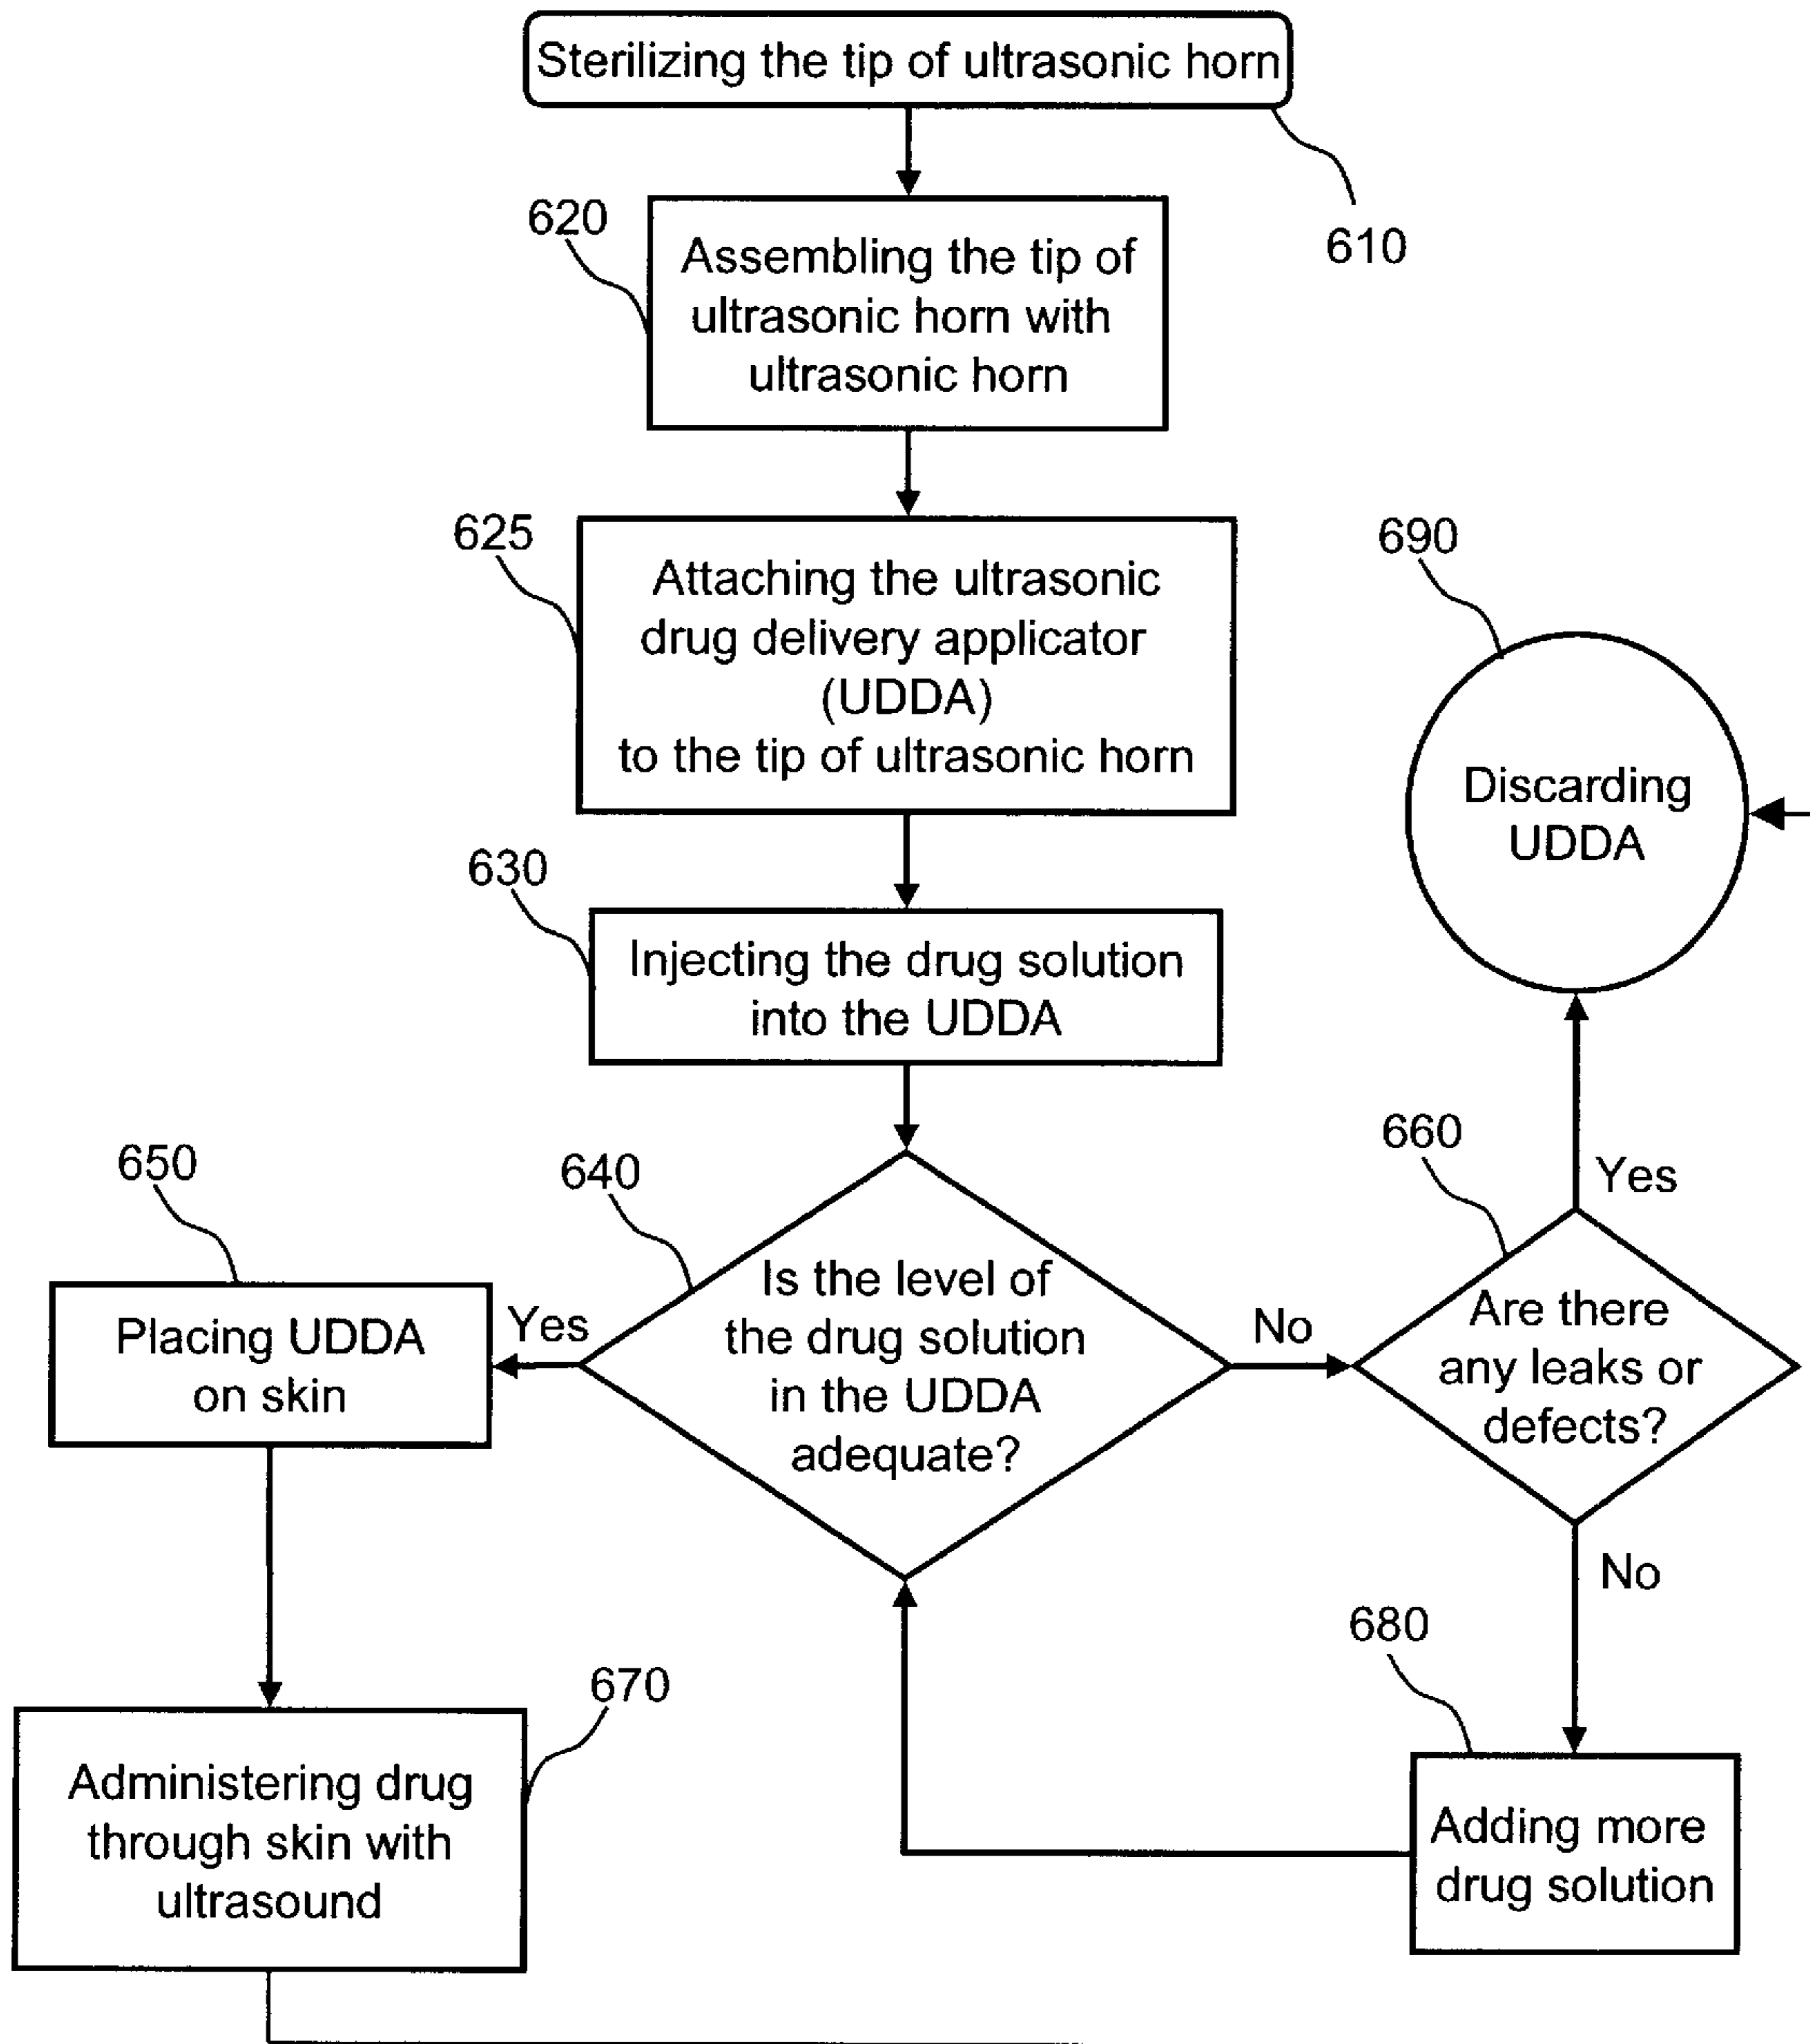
Sterilizing the tip of ultrasonic horn

610

620

Assembling the tip of ultrasonic horn with ultrasonic horn

625

Attaching the ultrasonic drug delivery applicator (UDDA) to the tip of ultrasonic horn

690

Discarding UDDA

630

Injecting the drug solution into the UDDA

650

640

660

Yes

Placing UDDA on skin

Yes

Is the level of the drug solution in the UDDA adequate?

No

Are there any leaks or defects?

No

680

670

Administering drug through skin with ultrasound

Adding more drug solution